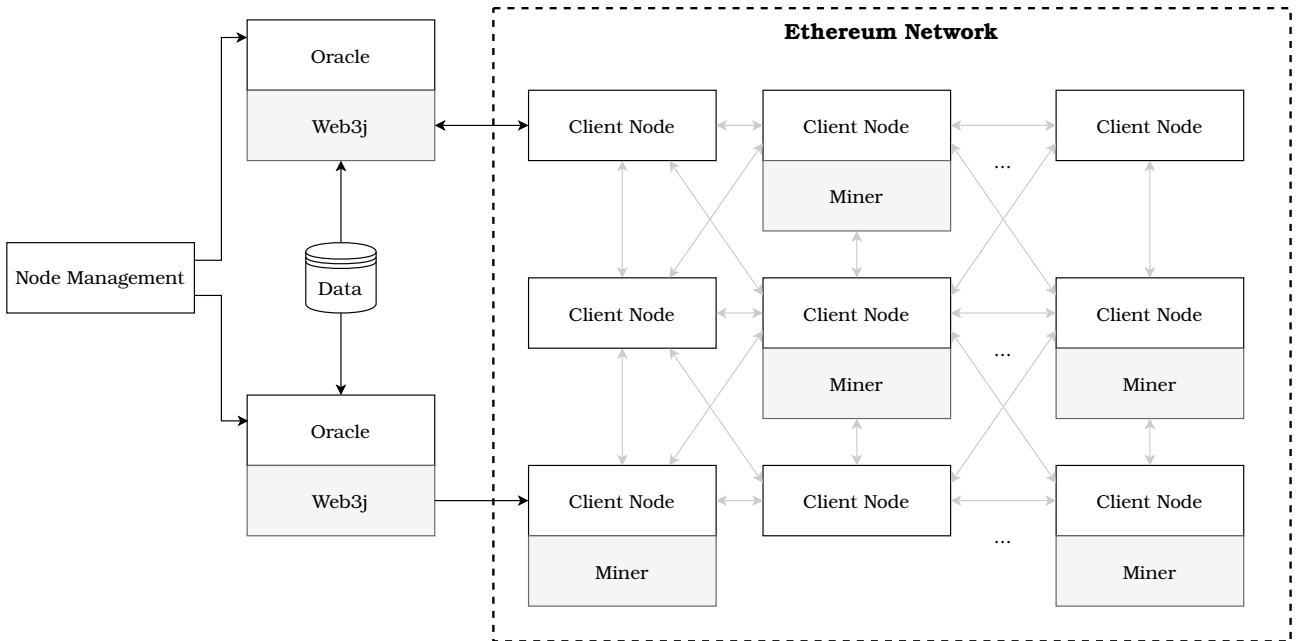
Ethereum Network

Oracle

Web3j

Node Management

Data

Oracle

Web3j

Client Node

Client Node

Miner

...

Client Node

Client Node

Client Node

Miner

...

Client Node

Miner

Client Node

Miner

Client Node

...

Client Node

Miner